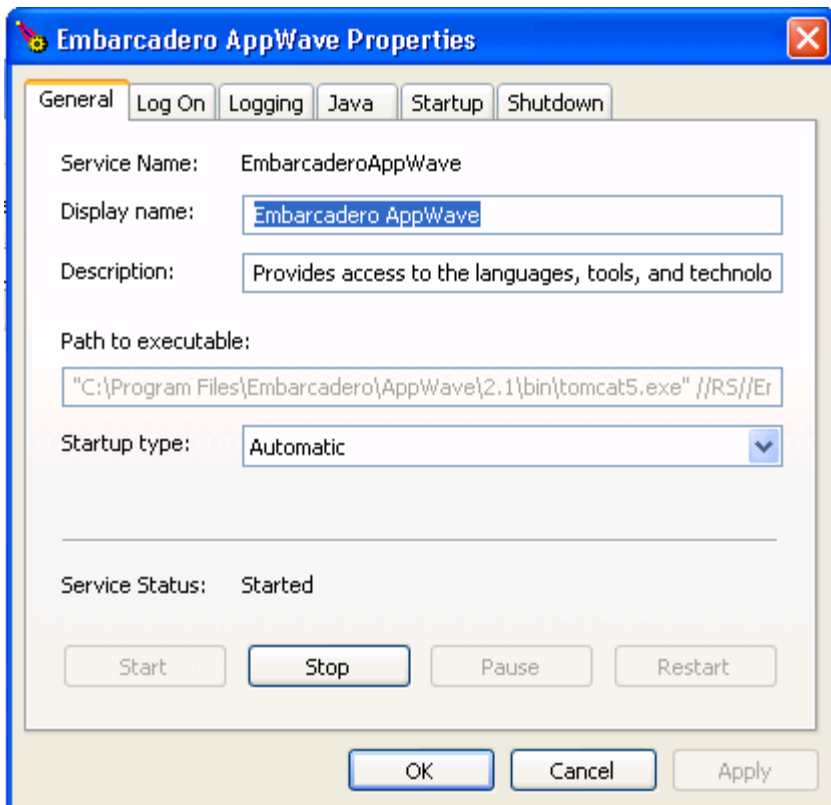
Embarcadero AppWave Properties

General | Log On | Logging | Java | Startup | Shutdown

Service Name: EmbarcaderoAppWave

Display name: Embarcadero AppWave

Description: Provides access to the languages, tools, and technolo

Path to executable:

"C:\Program Files\Embarcadero\AppWave\2.1\bin\tomcat5.exe" //RS//Er

Startup type: Automatic

Service Status: Started

Start Stop Pause Restart

OK Cancel Apply